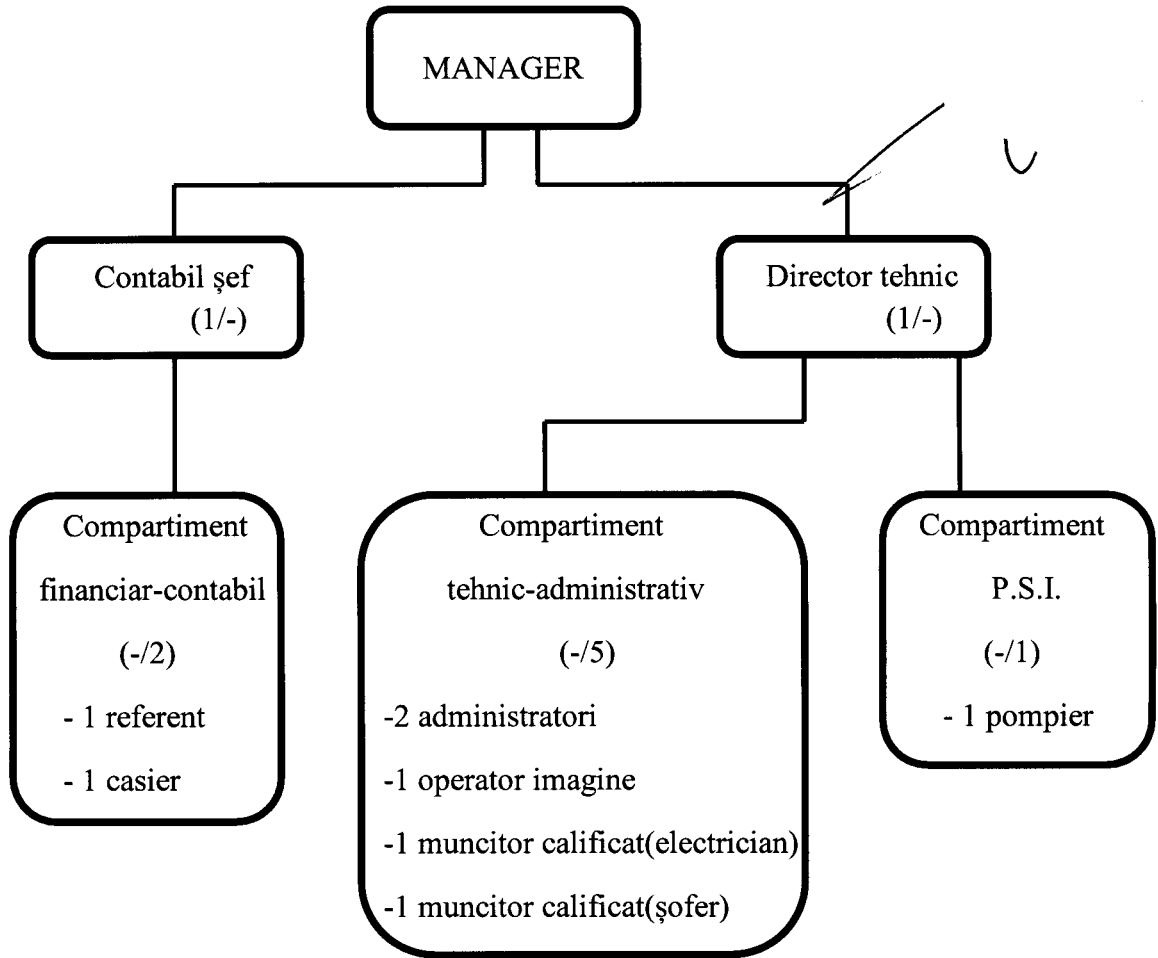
MANAGER

Contabil şef (1/-)

Director tehnic (1/-)

Compartiment financiar-contabil (-/2)
- 1 referent
- 1 casier

Compartiment tehnic-administrativ (-/5)
-2 administratori
-1 operator imagine
-1 muncitor calificat(electrician)
-1 muncitor calificat(şofer)

Compartiment P.S.I. (-/1)
- 1 pompier